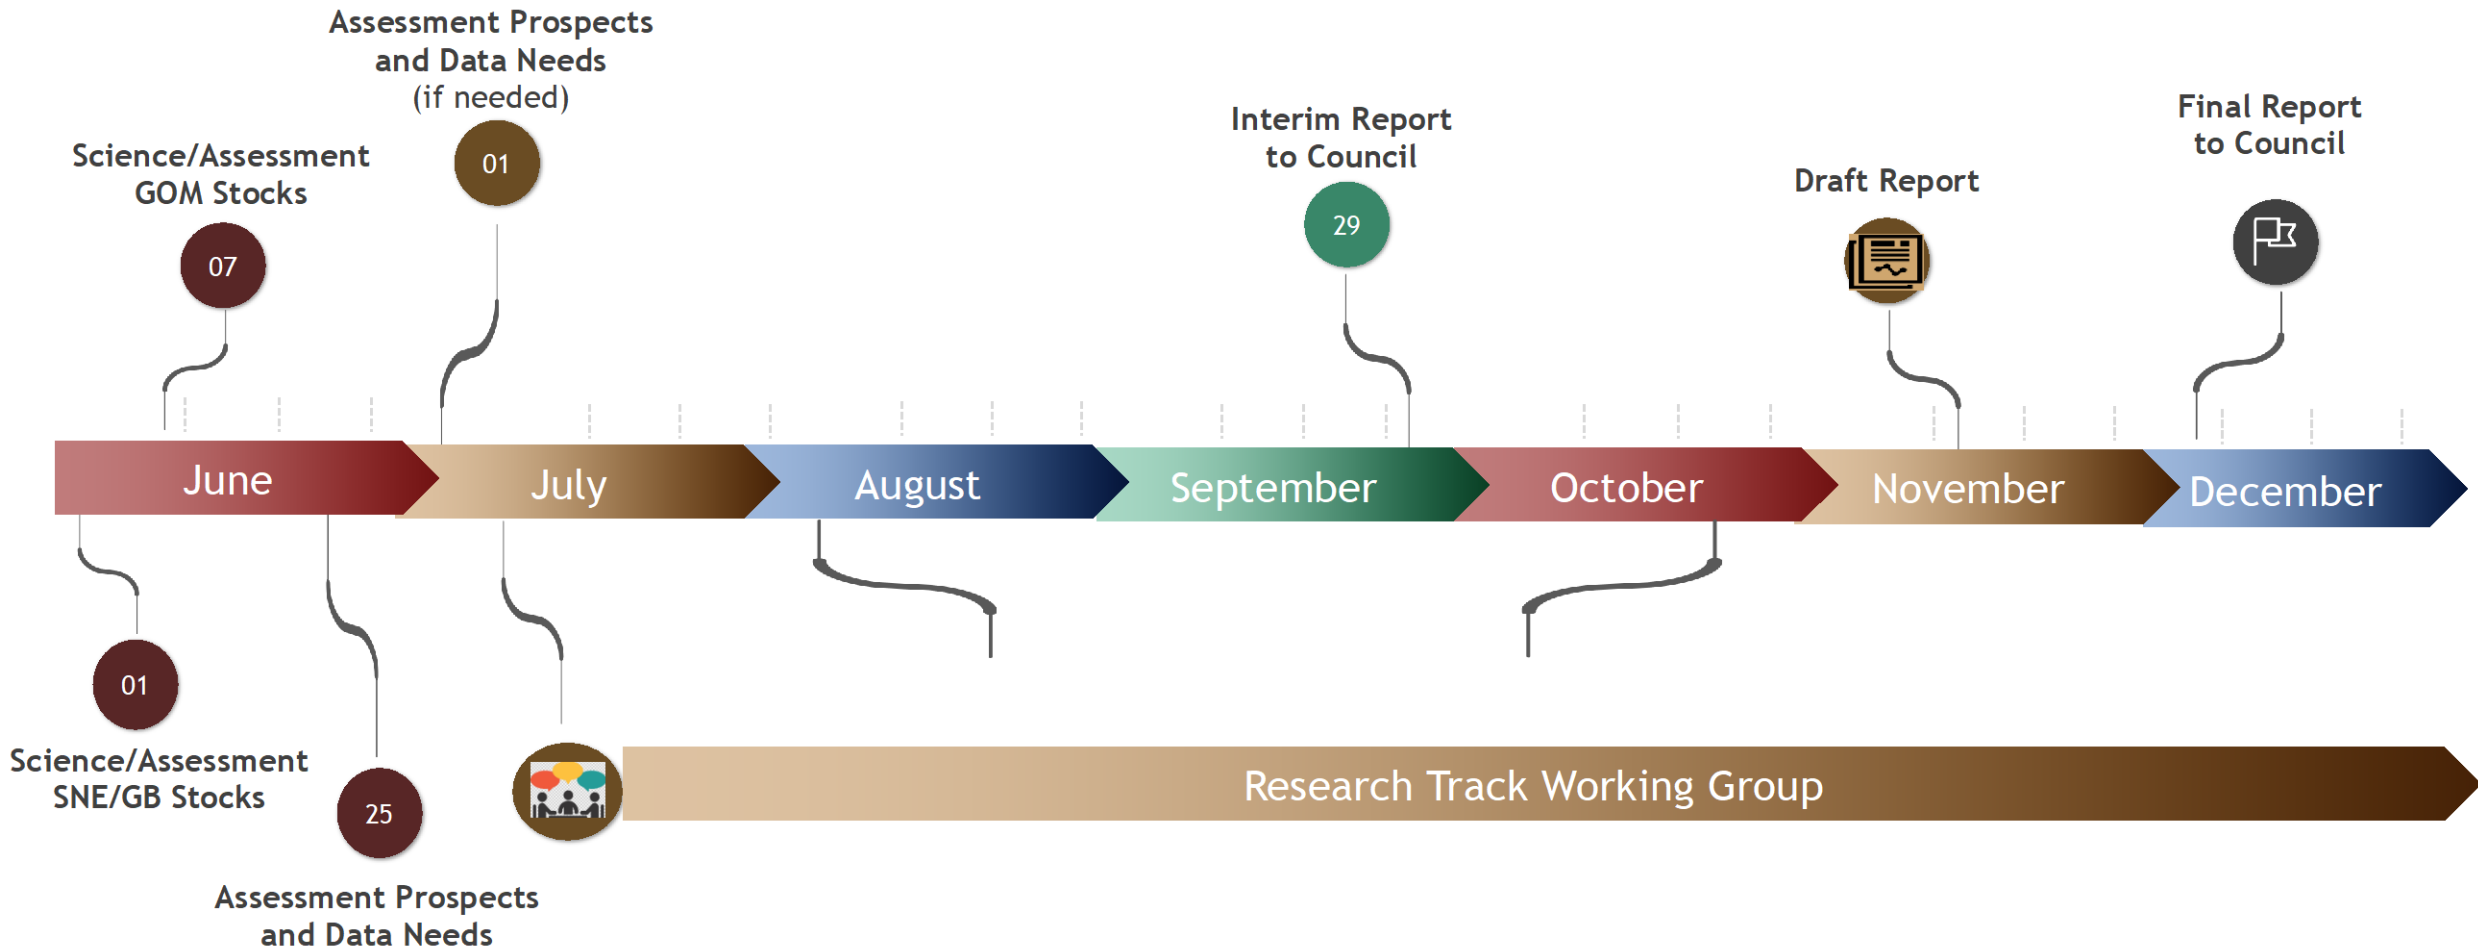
Assessment Prospects and Data Needs (if needed)

01

Science/Assessment GOM Stocks

07

Interim Report to Council

29

Draft Report

Final Report to Council

June

July

August

September

October

November

December

01

Science/Assessment SNE/GB Stocks

25

Assessment Prospects and Data Needs

Research Track Working Group